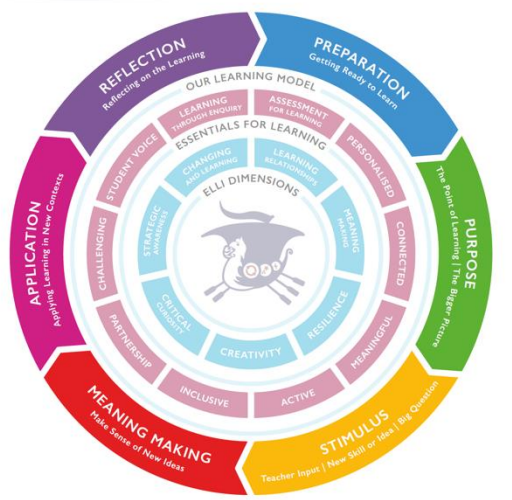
PREPARATION
Getting Ready to Learn

PURPOSE
The Point of Learning | The Bigger Picture

STIMULUS
Teacher Input | New Skill or Idea | Big Question

MEANING MAKING
Make Sense of New Ideas

APPLICATION
Applying Learning in New Contexts

REFLECTION
Reflecting on the Learning

OUR LEARNING MODEL

ASSESSMENT FOR LEARNING
PERSONALISED
CONNECTED
MEANINGFUL
ACTIVE
INCLUSIVE
PARTNERSHIP
CHALLENGING
STUDENT VOICE
LEARNING THROUGH ENQUIRY

ESSENTIALS FOR LEARNING

ELLI DIMENSIONS

LEARNING RELATIONSHIPS
MEANING MAKING
RESILIENCE
CREATIVITY
CRITICAL CURIOSITY
STRATEGIC AWARENESS
CHANGING AND LEARNING